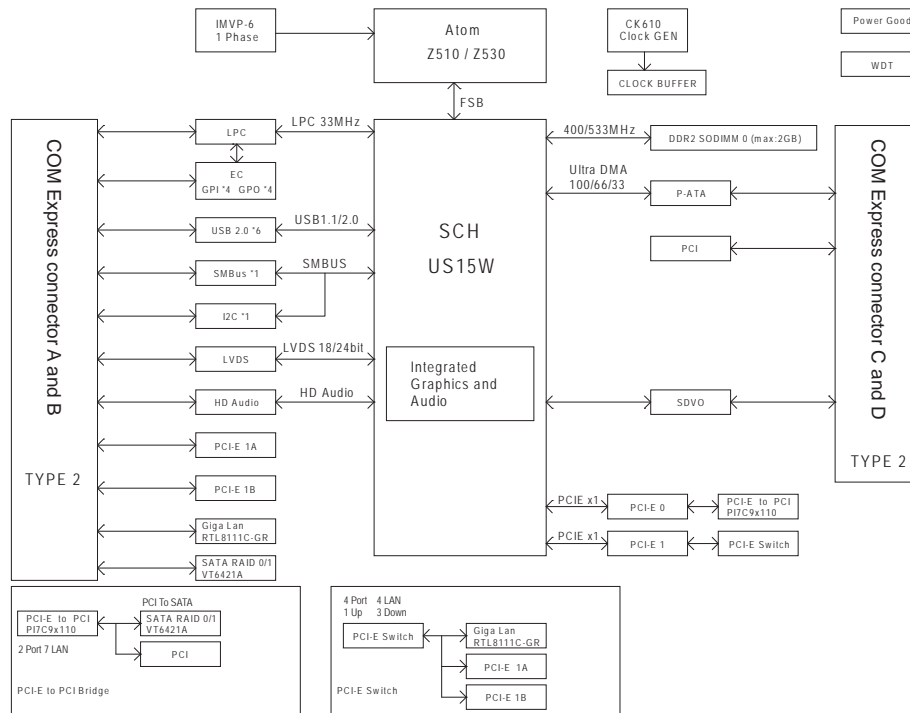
IMVP-6
1 Phase

Atom
Z510 / Z530

CK610
Clock GEN

CLOCK BUFFER

Power Good

WDT

FSB

COM Express connector A and B

TYPE 2

LPC

LPC 33MHz

EC
GPI *4 GPO *4

USB 2.0 *6

USB1.1/2.0

SMBus *1

SMBUS

I2C *1

LVDS

LVDS 18/24bit

HD Audio

HD Audio

PCI-E 1A

PCI-E 1B

Giga Lan
RTL8111C-GR

SATA RAID 0/1
VT6421A

SCH
US15W

Integrated
Graphics and
Audio

400/533MHz

DDR2 SODIMM 0 (max:2GB)

Ultra DMA
100/66/33

P-ATA

PCI

SDVO

PCIE x1

PCI-E 0

PCI-E to PCI
PI7C9x110

PCIE x1

PCI-E 1

PCI-E Switch

COM Express connector C and D

TYPE 2

PCI-E to PCI
PI7C9x110

PCI To SATA
SATA RAID 0/1
VT6421A

2 Port 7 LAN

PCI

PCI-E to PCI Bridge

4 Port 4 LAN
1 Up 3 Down

PCI-E Switch

Giga Lan
RTL8111C-GR

PCI-E 1A

PCI-E 1B

PCI-E Switch